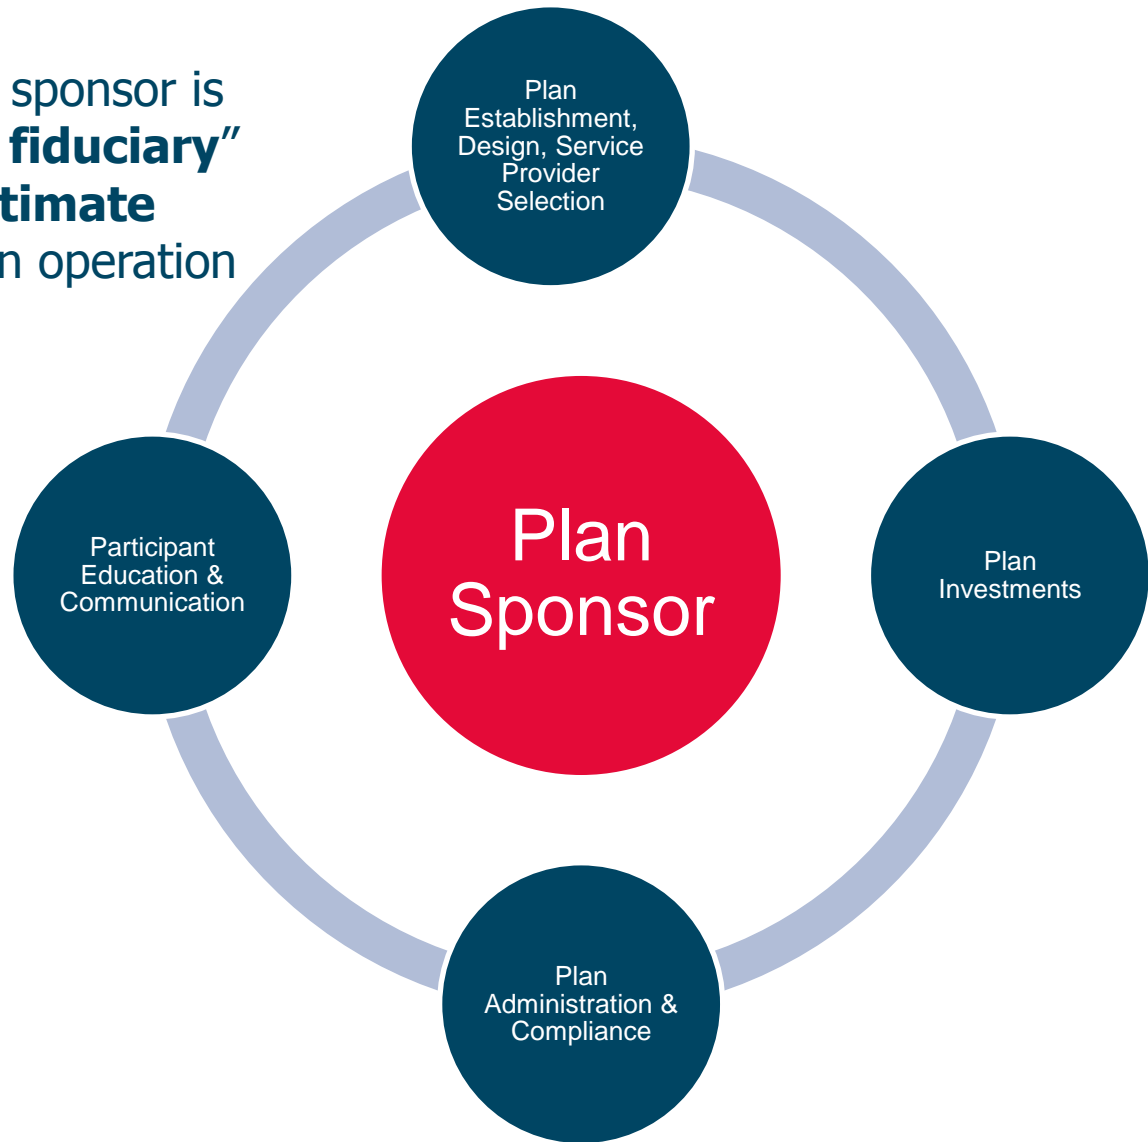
sponsor is fiduciary" timate n operation

Plan Establishment, Design, Service Provider Selection

Participant Education & Communication

Plan Sponsor

Plan Investments

Plan Administration & Compliance